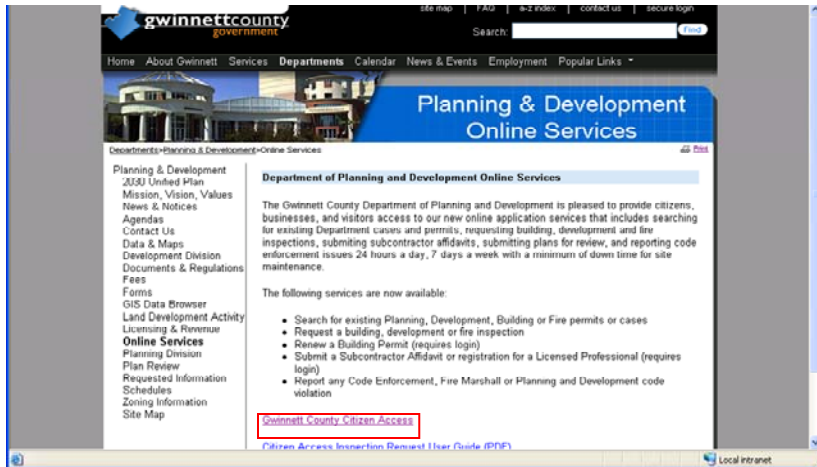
gwinnettcounty
government

site map | FAQ | a-z index | contact us | secure login

Search: Find

Home About Gwinnett Services Departments Calendar News & Events Employment Popular Links

Planning & Development
Online Services

Departments>Planning & Development>Online Services

Print

Planning & Development
2030 Unified Plan
Mission, Vision, Values
News & Notices
Agendas
Contact Us
Data & Maps
Development Division
Documents & Regulations
Fees
Forms
GIS Data Browser
Land Development Activity
Licensing & Revenue
Online Services
Planning Division
Plan Review
Requested Information
Schedules
Zoning Information
Site Map

Department of Planning and Development Online Services

The Gwinnett County Department of Planning and Development is pleased to provide citizens, businesses, and visitors access to our new online application services that includes searching for existing Department cases and permits, requesting building, development and fire inspections, submiting subcontractor affidavits, submitting plans for review, and reporting code enforcement issues 24 hours a day, 7 days a week with a minimum of down time for site maintenance.

The following services are now available:

- Search for existing Planning, Development, Building or Fire permits or cases
- Request a building, development or fire inspection
- Renew a Building Permit (requires login)
- Submit a Subcontractor Affidavit or registration for a Licensed Professional (requires login)
- Report any Code Enforcement, Fire Marshall or Planning and Development code violation

Gwinnett County Citizen Access

Citizen Access Inspection Request User Guide (PDF)

Local intranet